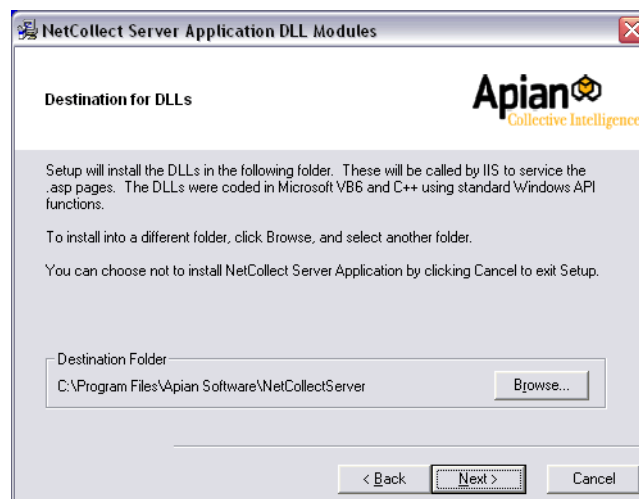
NetCollect Server Application DLL Modules

Destination for DLLs

Apian
Collective Intelligence

Setup will install the DLLs in the following folder. These will be called by IIS to service the .asp pages. The DLLs were coded in Microsoft VB6 and C++ using standard Windows API functions.

To install into a different folder, click Browse, and select another folder.

You can choose not to install NetCollect Server Application by clicking Cancel to exit Setup.

Destination Folder
C:\Program Files\Apian Software\NetCollectServer

Browse...

< Back

Next >

Cancel